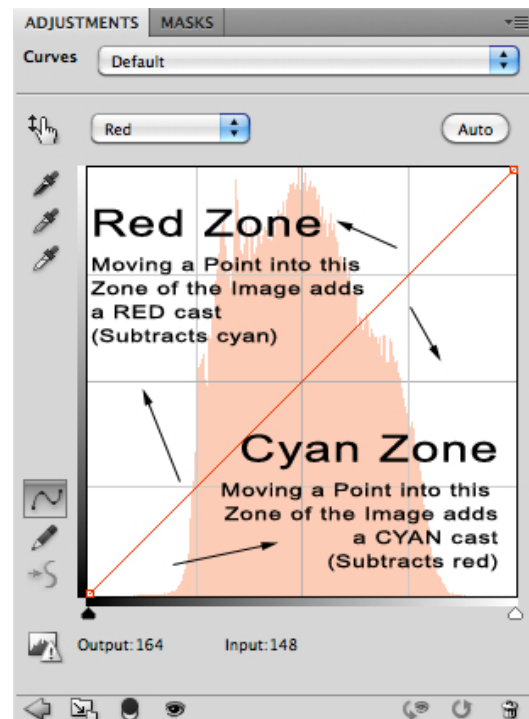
ADJUSTMENTS MASKS

Curves Default

Red Auto

Red Zone

Moving a Point into this Zone of the Image adds a RED cast (Subtracts cyan)

Cyan Zone

Moving a Point into this Zone of the Image adds a CYAN cast (Subtracts red)

Output: 164 Input: 148